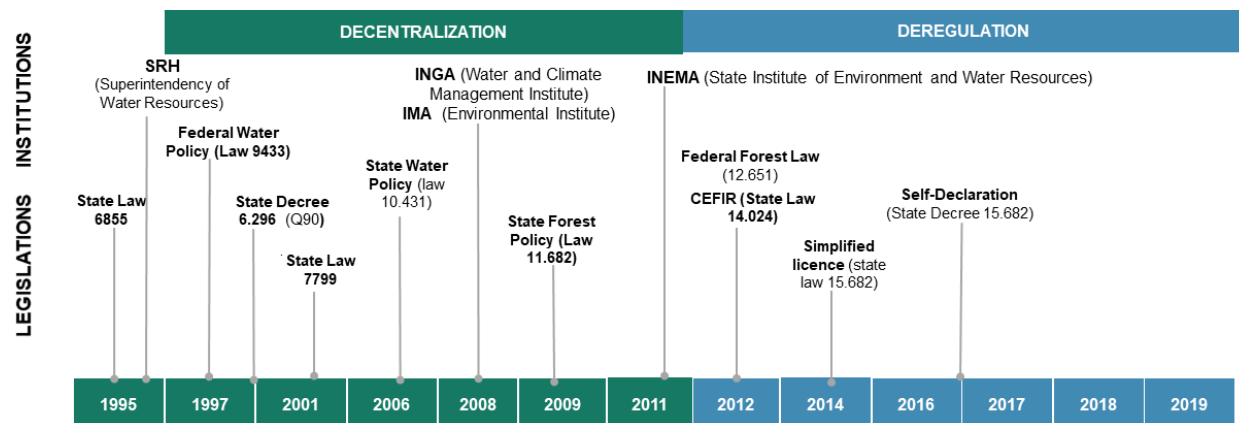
INSTITUTIONS

LEGISLATIONS

DECENTRALIZATION

DEREGULATION

SRH (Superintendency of Water Resources)

INGA (Water and Climate Management Institute)
IMA (Environmental Institute)

INEMA (State Institute of Environment and Water Resources)

State Law 6855

Federal Water Policy (Law 9433)

State Decree 6.296 (Q90)

State Law 7799

State Water Policy (law 10.431)

State Forest Policy (Law 11.682)

Federal Forest Law (12.651)

CEFIR (State Law 14.024)

Simplified licence (state law 15.682)

Self-Declaration (State Decree 15.682)

| 1995 | 1997 | 2001 | 2006 | 2008 | 2009 | 2011 | 2012 | 2014 | 2016 | 2017 | 2018 | 2019 |